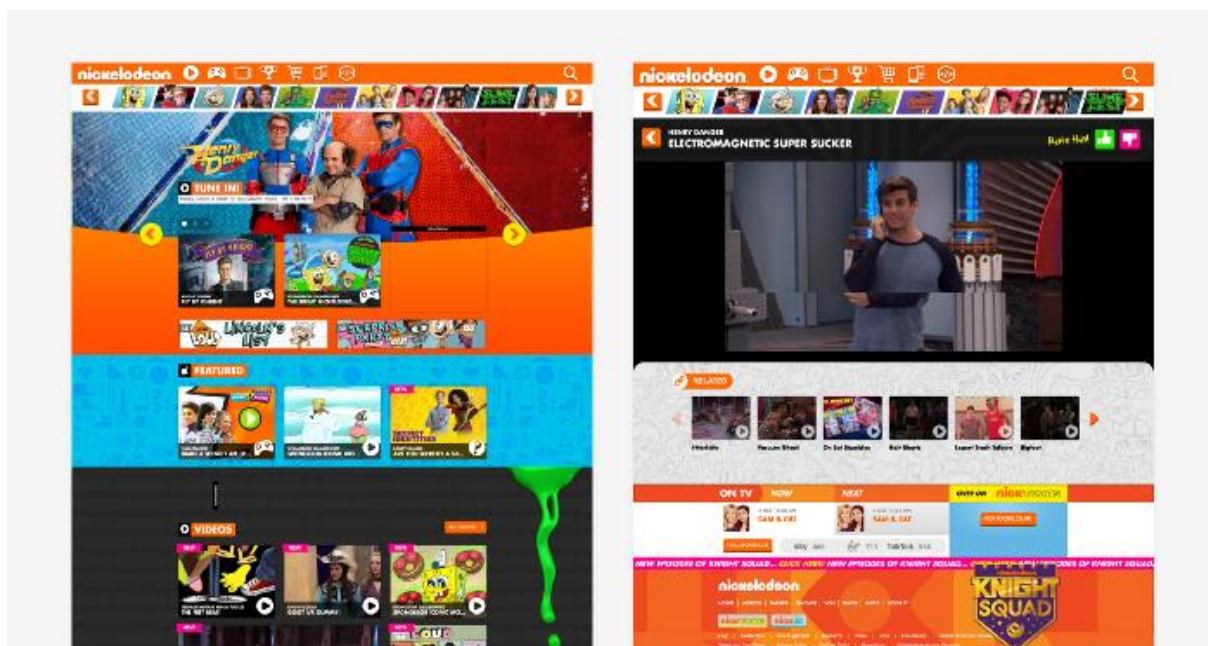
nickelodeon

Henry Danger

TUNE IN!

LINCOLN'S LIST

FEATURED

VIDEOS

nickelodeon

HENRY DANGER
ELECTROMAGNETIC SUPER SUCKER

RELATED

ON TV NOW NEXT

SAM & CAT

SAM & CAT

NEW EPISODES OF KNIGHT SQUAD - CLICK HERE! NEW EPISODES OF KNIGHT SQUAD

nickelodeon

KNIGHT SQUAD